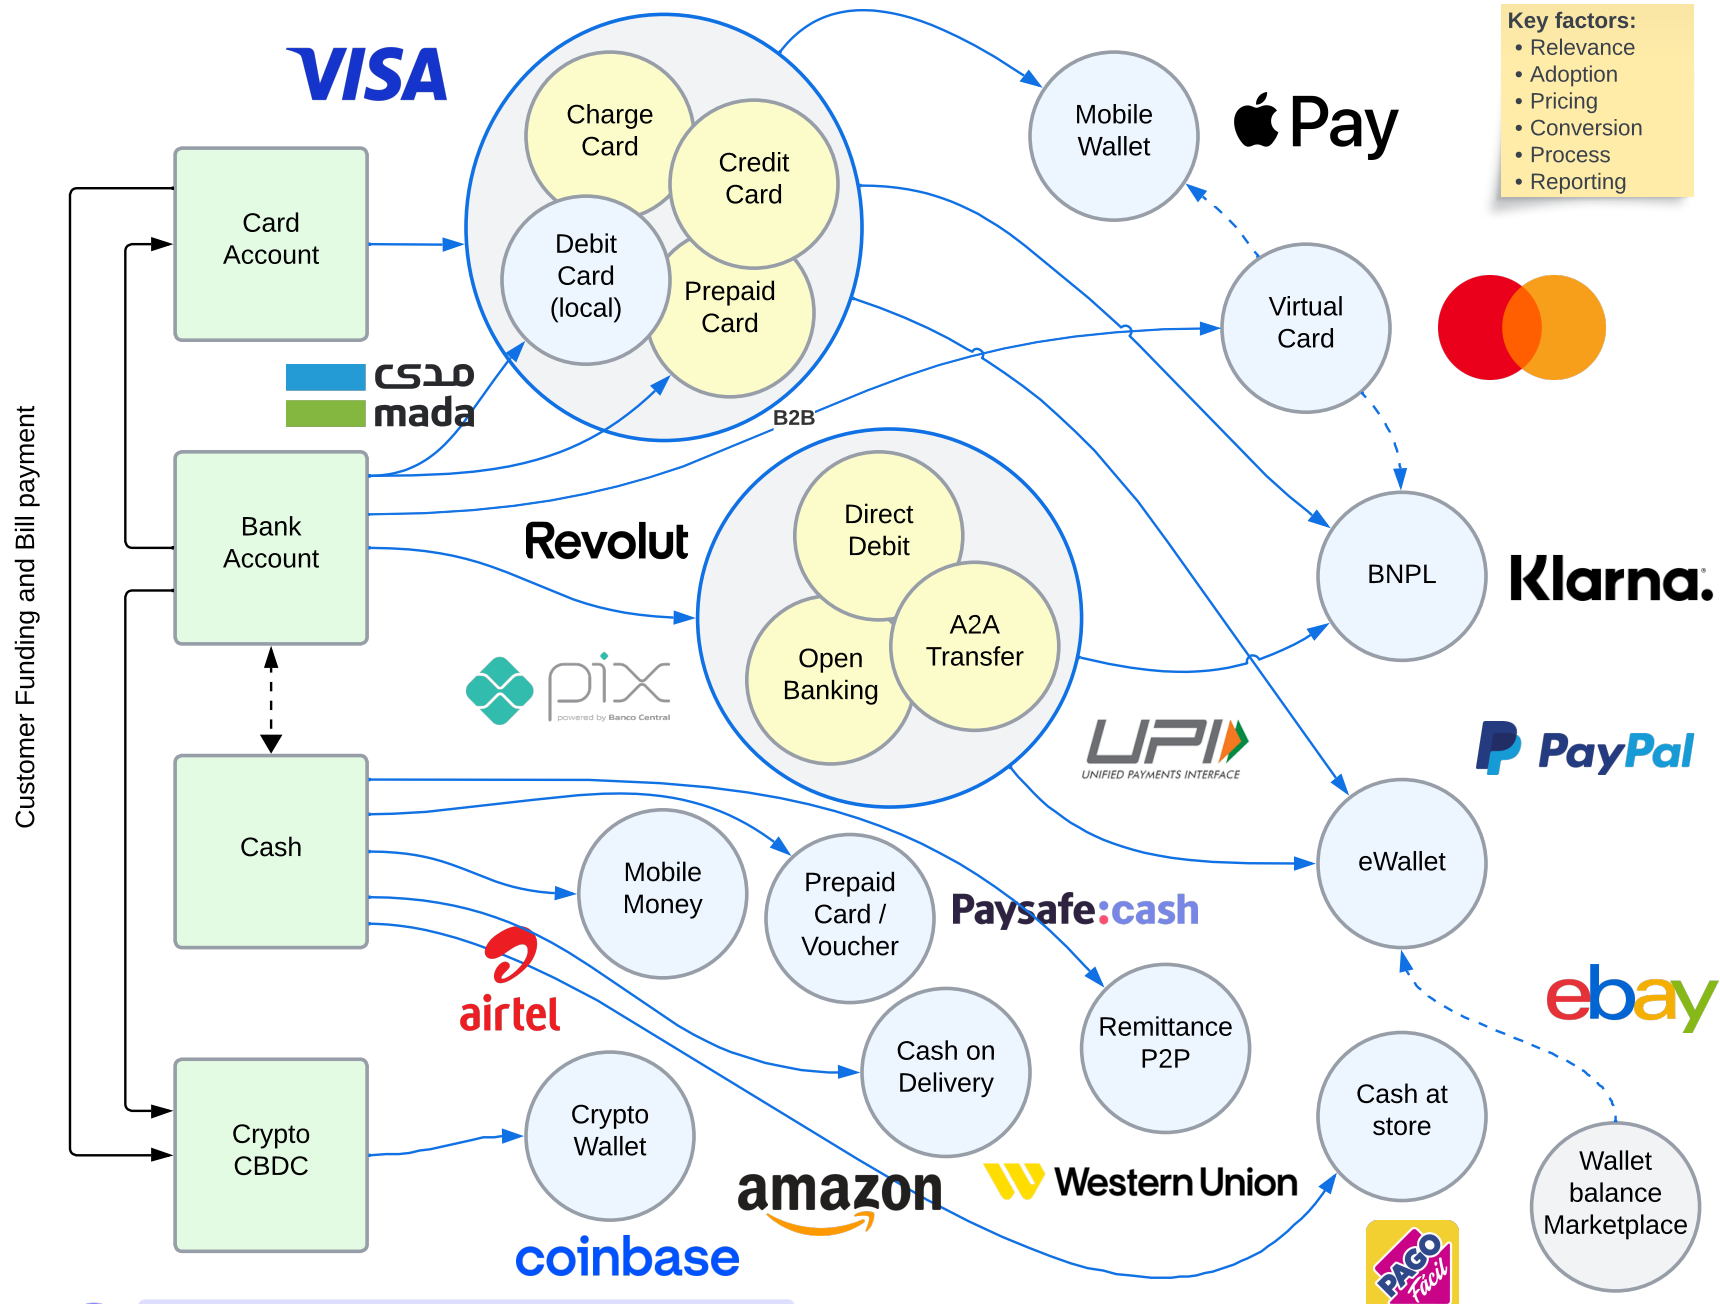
Customer Funding and Bill payment

VISA

Card Account

Bank Account

Cash

Crypto CBDC

مدى
mada

Charge Card

Credit Card

Debit Card (local)

Prepaid Card

B2B

Revolut

pix
powered by Banco Central

Direct Debit

A2A Transfer

Open Banking

UPI
UNIFIED PAYMENTS INTERFACE

Mobile Wallet

Pay

Key factors:
• Relevance
• Adoption
• Pricing
• Conversion
• Process
• Reporting

Virtual Card

BNPL

Klarna.

PayPal

eWallet

ebay

Mobile Money

Prepaid Card / Voucher

Paysafe:cash

airtel

Cash on Delivery

Remittance P2P

Cash at store

Wallet balance Marketplace

Crypto Wallet

amazon

Western Union

coinbase

PAGO Fácil